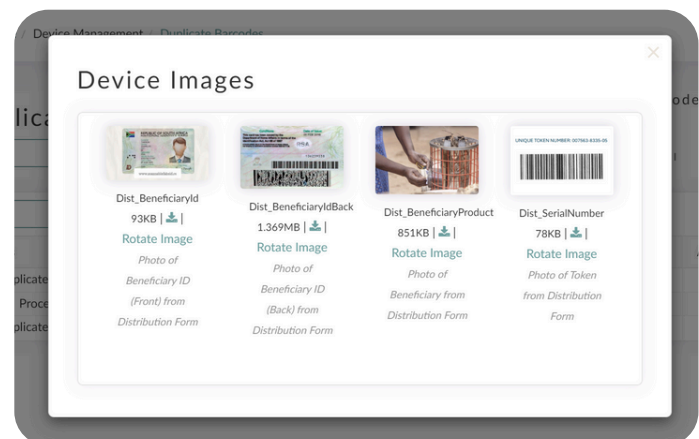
/ Device Management / Duplicate Barcodes

lica

plicate
Proce
plicate

ode

Device Images

Dist_BeneficiaryId
93KB | |
Rotate Image
Photo of Beneficiary ID (Front) from Distribution Form

Dist_BeneficiaryIdBack
1.369MB | |
Rotate Image
Photo of Beneficiary ID (Back) from Distribution Form

Dist_BeneficiaryProduct
851KB | |
Rotate Image
Photo of Beneficiary from Distribution Form

UNIQUE TOKEN NUMBER: 00763-8335-05
Dist_SerialNumber
78KB | |
Rotate Image
Photo of Token from Distribution Form